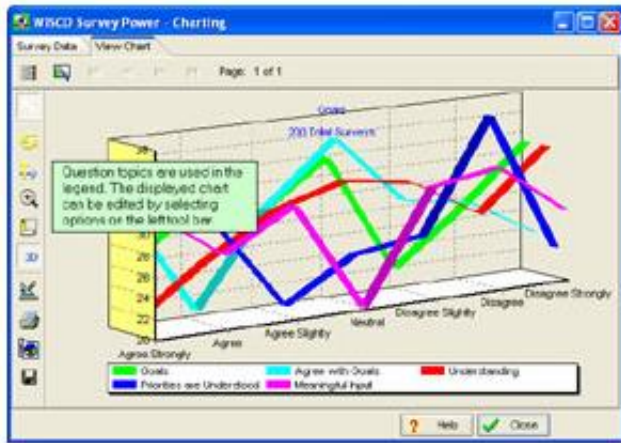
WISCO Survey Power - Charting

Survey Data | View Chart

Page: 1 of 1

Goals
200 Total Surveys

Question topics are used in the legend. The displayed chart can be edited by selecting options on the left tool bar.

3D

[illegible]
28
26
24
22
20

Agree Strongly
Agree
Agree Slightly
Neutral
Disagree Slightly
Disagree
Disagree Strongly

Goals
Agree with Goals
Understanding
Priorities are Understood
Meaningful Input

Help
Close